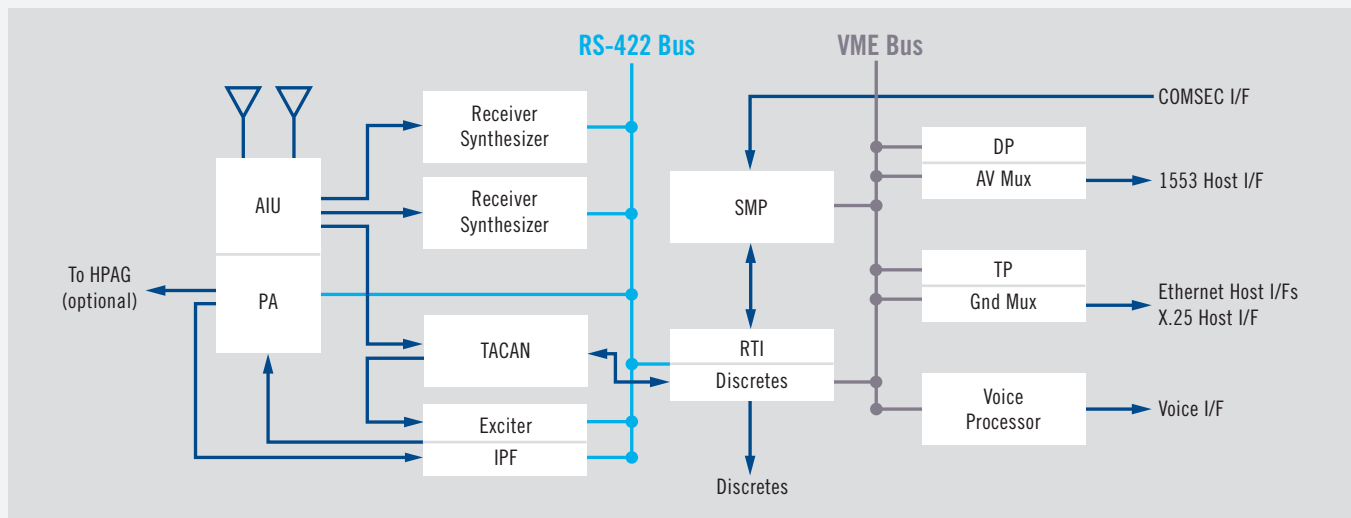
RS-422 Bus

VME Bus

COMSEC I/F

Receiver Synthesizer

Receiver Synthesizer

AIU

DP

AV Mux

1553 Host I/F

SMP

To HPAG (optional)

PA

TP

Gnd Mux

Ethernet Host I/Fs
X.25 Host I/F

TACAN

RTI

Discretes

Voice Processor

Voice I/F

Exciter

IPF

Discretes